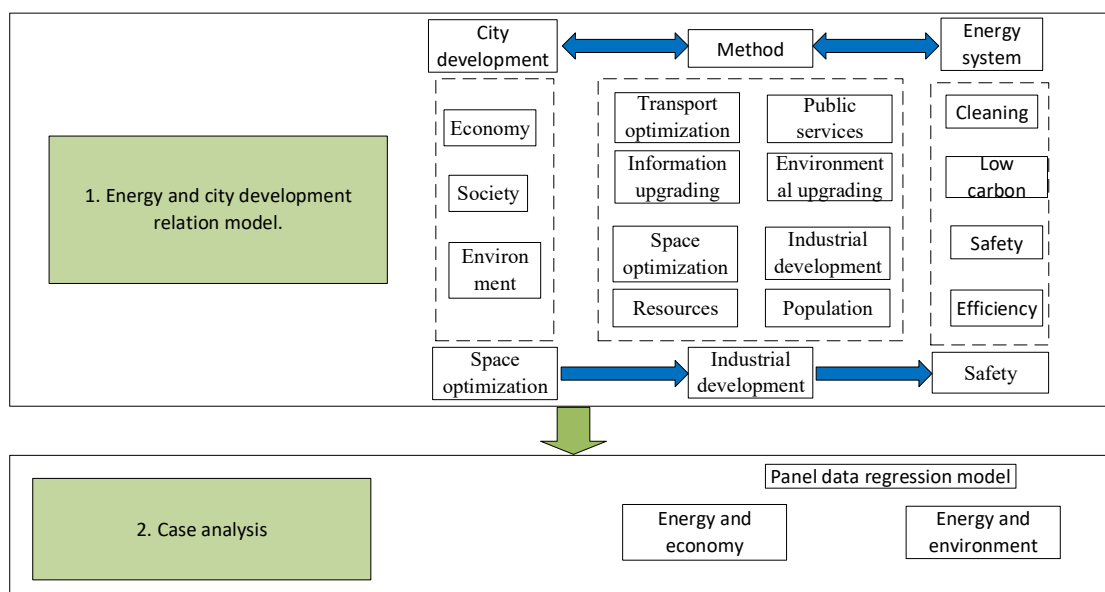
1. Energy and city development relation model.

City development

Method

Energy system

Economy

Society

Environment

Transport optimization

Public services

Information upgrading

Environmental upgrading

Space optimization

Industrial development

Resources

Population

Cleaning

Low carbon

Safety

Efficiency

Space optimization

Industrial development

Safety

2. Case analysis

Panel data regression model

Energy and economy

Energy and environment